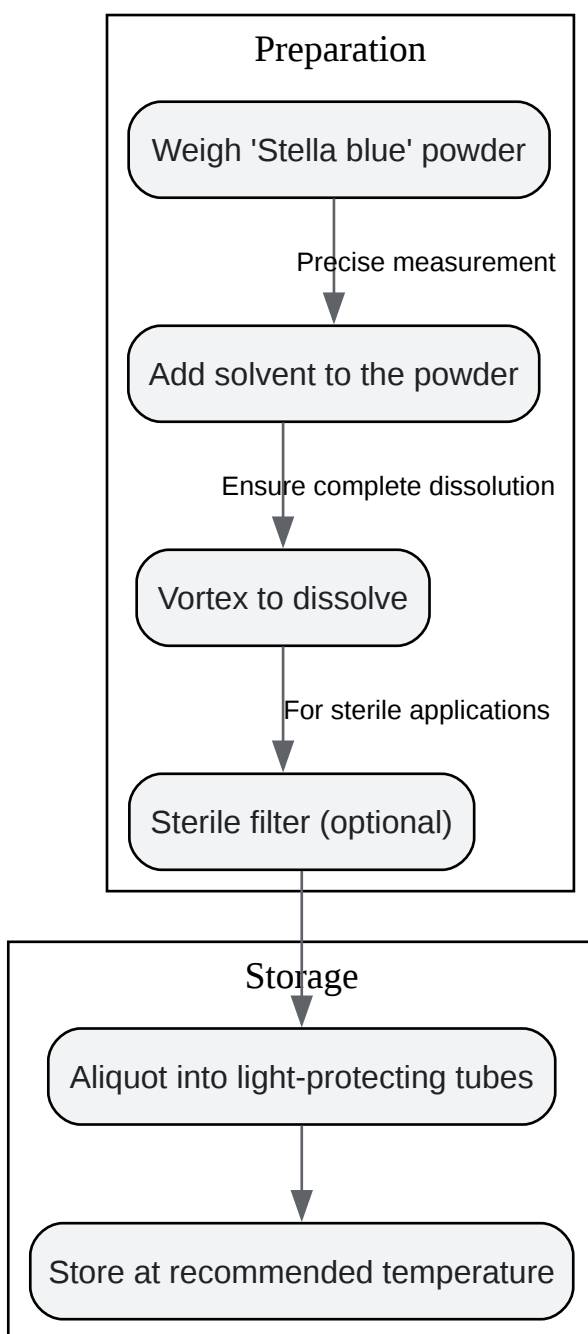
Preparation

Weigh 'Stella blue' powder

Precise measurement

Add solvent to the powder

Ensure complete dissolution

Vortex to dissolve

For sterile applications

Sterile filter (optional)

Storage

Aliquot into light-protecting tubes

Store at recommended temperature